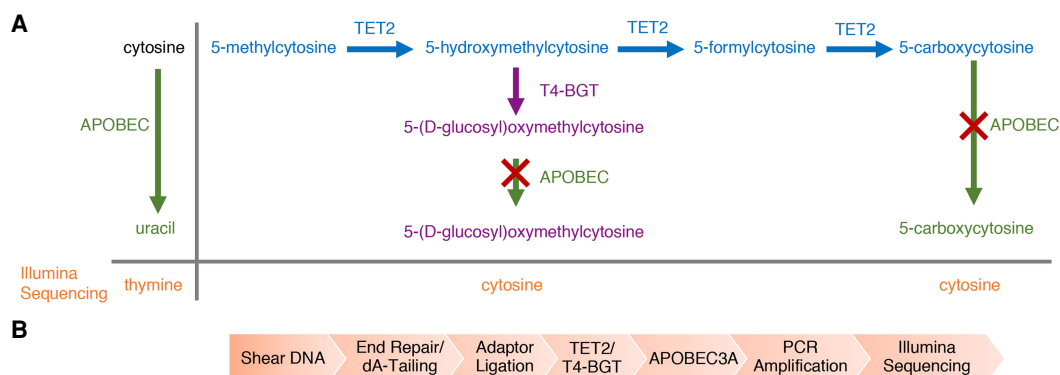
A

cytosine

APOBEC

uracil

5-methylcytosine TET2 5-hydroxymethylcytosine TET2 5-formylcytosine TET2 5-carboxycytosine

T4-BGT

5-(D-glucosyl)oxymethylcytosine

APOBEC

5-(D-glucosyl)oxymethylcytosine

APOBEC

5-carboxycytosine

Illumina Sequencing thymine cytosine cytosine

B

Shear DNA | End Repair/ dA-Tailing | Adaptor Ligation | TET2/ T4-BGT | APOBEC3A | PCR Amplification | Illumina Sequencing